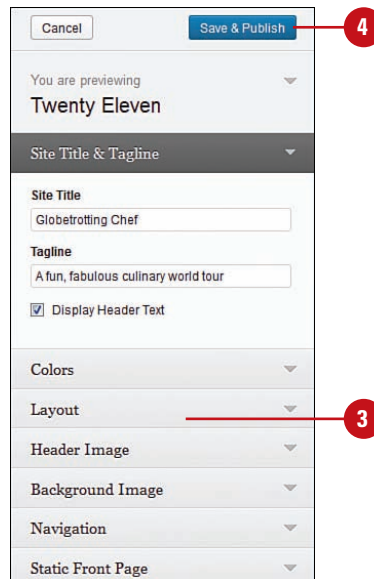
Cancel

Save & Publish

4

You are previewing

Twenty Eleven

Site Title & Tagline

Site Title

Globetrotting Chef

Tagline

A fun, fabulous culinary world tour

Display Header Text

Colors

Layout

3

Header Image

Background Image

Navigation

Static Front Page